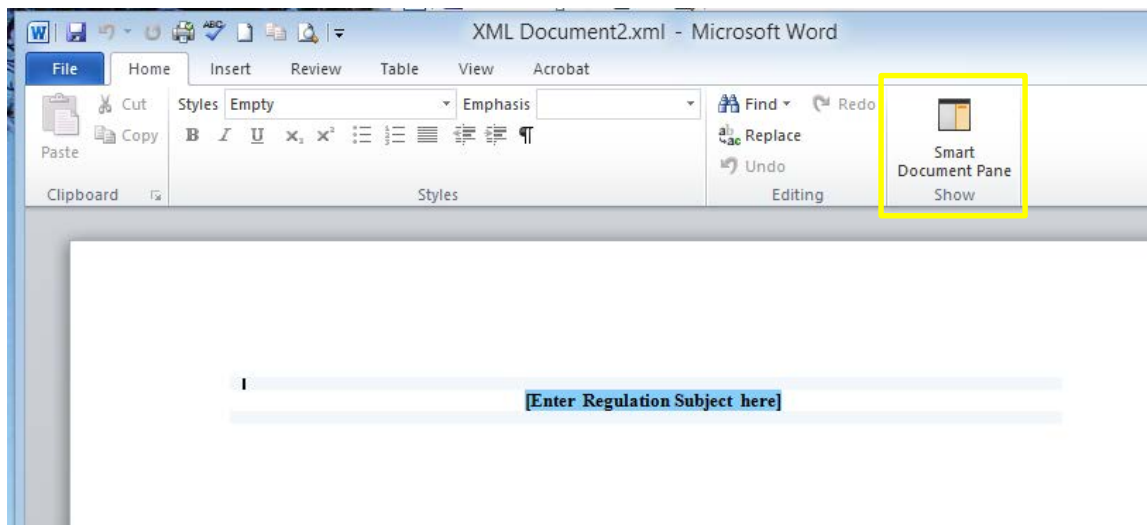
XML Document2.xml - Microsoft Word

File Home Insert Review Table View Acrobat

Cut
Copy
Paste
Clipboard

Styles Empty
Emphasis
B I U $x_2$ $x^2$ ¶
Styles

Find
Redo
Replace
Undo
Editing

Smart Document Pane
Show

[Enter Regulation Subject here]